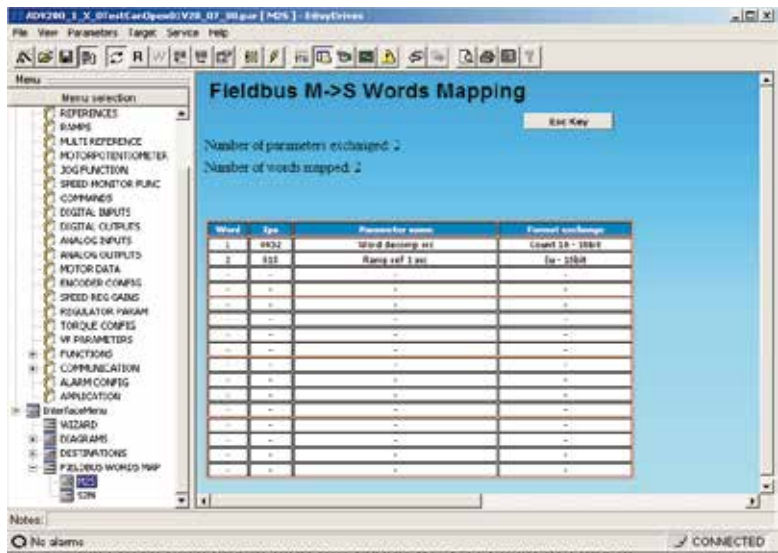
ADV200_1_X_0TestCanOpen0:V20_07_00.par [ M2S ] - EdayDrives

File View Parameters Target Service Help

Menu

Menu selection

REFERENCES
RAMPS
MULTI REFERENCE
MOTORPOTENTIOMETER
JOG FUNCTION
SPEED MONITOR FUNC
COMMANDS
DIGITAL INPUTS
DIGITAL OUTPUTS
ANALOG INPUTS
ANALOG OUTPUTS
MOTOR DATA
ENCODER CONFIG
SPEED REG GAINS
REGULATOR PARAM
TORQUE CONFIG
VF PARAMETERS
FUNCTIONS
COMMUNICATION
ALARM CONFIG
APPLICATION
InterfaceMenu
WIZARD
DIAGRAMS
DESTINATIONS
FIELDBUS WORDS MAP
M2S
S2M

Fieldbus M->S Words Mapping

Esc Key

Number of parameters exchanged: 2

Number of words mapped: 2

| Word | Ipa | Parameter name | Format exchange |
|---|---|---|---|
| 1 | 4432 | Word decomp src | Count 16 - 16bit |
| 2 | 610 | Ramp ref 1 src | Eu - 16bit |
| - | - | - | - |
| - | - | - | - |
| - | - | - | - |
| - | - | - | - |
| - | - | - | - |
| - | - | - | - |
| - | - | - | - |
| - | - | - | - |
| - | - | - | - |
| - | - | - | - |
| - | - | - | - |
| - | - | - | - |
| - | - | - | - |
| - | - | - | - |

Notes:

No alarms

CONNECTED